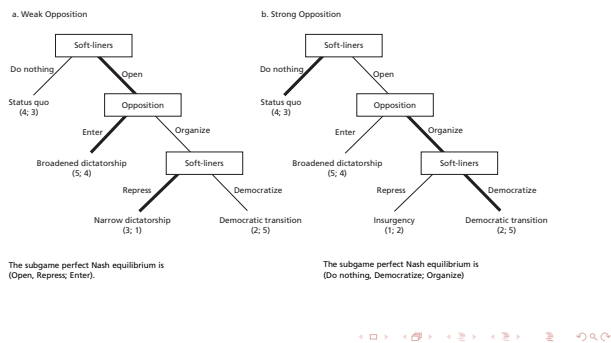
a. Weak Opposition

Soft-liners

Do nothing

Open

Status quo
(4; 3)

Opposition

Enter

Organize

Broadened dictatorship
(5; 4)

Soft-liners

Repress

Democratize

Narrow dictatorship
(3; 1)

Democratic transition
(2; 5)

The subgame perfect Nash equilibrium is
(Open, Repress; Enter).

b. Strong Opposition

Soft-liners

Do nothing

Open

Status quo
(4; 3)

Opposition

Enter

Organize

Broadened dictatorship
(5; 4)

Soft-liners

Repress

Democratize

Insurgency
(1; 2)

Democratic transition
(2; 5)

The subgame perfect Nash equilibrium is
(Do nothing, Democratize; Organize)